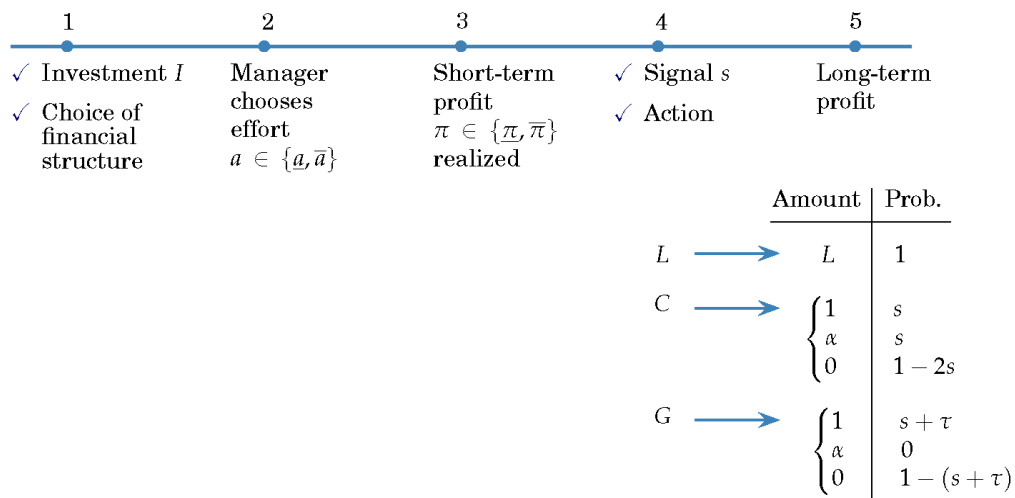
1

✓ Investment $I$

✓ Choice of financial structure

2

Manager chooses effort $a \in \{\underline{a}, \overline{a}\}$

3

Short-term profit $\pi \in \{\underline{\pi}, \overline{\pi}\}$ realized

4

✓ Signal $s$

✓ Action

5

Long-term profit

| | Amount | Prob. |
|---|---|---|
| $L$ | $L$ | $1$ |
| $C$ | $1$ | $s$ |
| | $\alpha$ | $s$ |
| | $0$ | $1-2s$ |
| $G$ | $1$ | $s+\tau$ |
| | $\alpha$ | $0$ |
| | $0$ | $1-(s+\tau)$ |